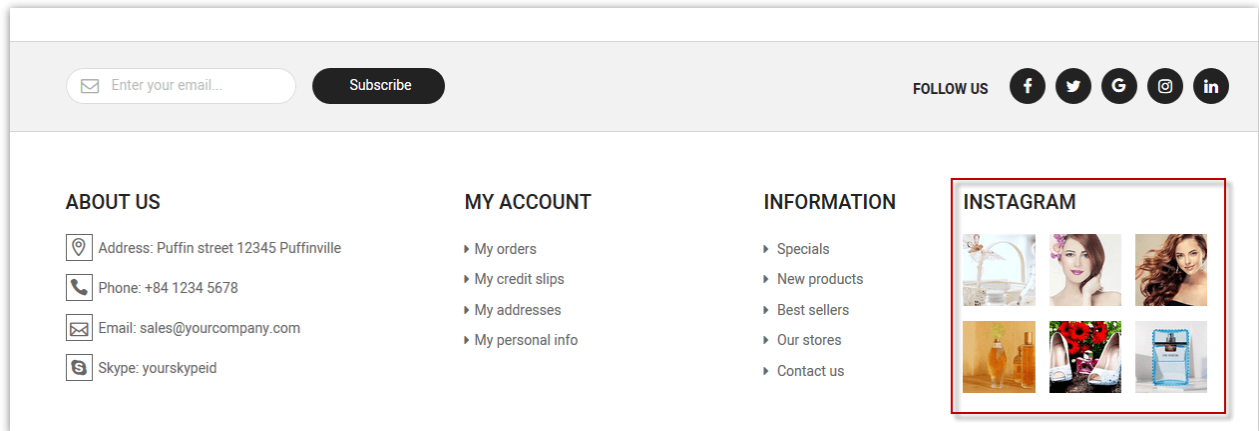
Enter your email...

Subscribe

FOLLOW US

f

G

in

ABOUT US

Address: Puffin street 12345 Puffinville

Phone: +84 1234 5678

Email: sales@yourcompany.com

Skype: yourskypeid

MY ACCOUNT

My orders

My credit slips

My addresses

My personal info

INFORMATION

Specials

New products

Best sellers

Our stores

Contact us

INSTAGRAM